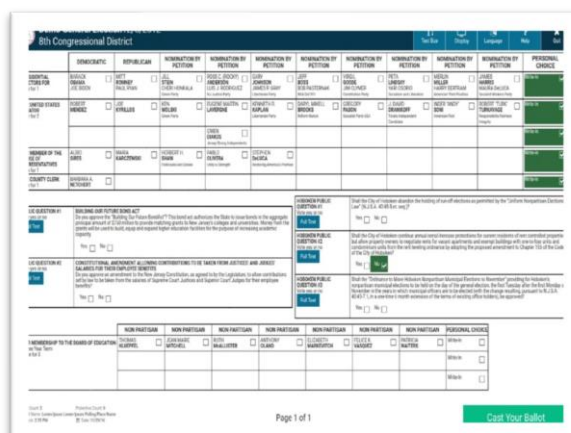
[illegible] General Election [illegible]
8th Congressional District

Text Size
Display
Language
Help
Quit

| | DEMOCRATIC | REPUBLICAN | NOMINATION BY PETITION | NOMINATION BY PETITION | NOMINATION BY PETITION | NOMINATION BY PETITION | NOMINATION BY PETITION | NOMINATION BY PETITION | NOMINATION BY PETITION | NOMINATION BY PETITION | PERSONAL CHOICE |
|---|---|---|---|---|---|---|---|---|---|---|---|
| ELECTORS FOR | BARACK OBAMA JOE BIDEN | MITT ROMNEY PAUL RYAN | JILL STEIN CHERI HONKALA | ROSS C. (ROCKY) ANDERSON LUIS J. RODRIGUEZ | GARY JOHNSON JAMES P. GRAY | JEFF BOSS BOB PASTERNAK | VIRGIL GOODE JIM CLYMER | PETA LINDSAY YARI OSORIO | MERLIN MILLER HARRY BERTRAM | JAMES HARRIS MAURA DeLUCA | Write-In |
| UNITED STATES SENATE | ROBERT MENENDEZ | JOE KYRILLOS | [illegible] | EUGENE MARTIN LaVERGNE | KENNETH R. KAPLAN | DARYL MIKELL BROOKS | GREGORY PASON | J. DAVID DRANIKOFF | INDER "ANDY" SONI | ROBERT "TURK" TURKAVAGE | Write-In |
| | | | | | ERNEST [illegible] | | | | | | |
| MEMBER OF THE HOUSE OF REPRESENTATIVES | ALBIO SIRES | MARIA KARCZEWSKI | HERBERT H. SHAW | PABLO OLIVERA | STEPHEN DeLUCA | | | | | | Write-In |
| COUNTY CLERK | BARBARA A. NETCHERT | | | | | | | | | | Write-In |

LOC QUESTION #1
BUILDING OUR FUTURE BOND ACT
Do you approve the "Building Our Future Bond Act"? This bond act authorizes the State to issue bonds in the aggregate principal amount of $750 million to provide matching grants to New Jersey's colleges and universities. Money from the grants will be used to build, equip and expand higher education facilities for the purpose of increasing academic capacity.
Full Text
Yes No

LOC QUESTION #2
CONSTITUTIONAL AMENDMENT ALLOWING CONTRIBUTIONS TO BE TAKEN FROM JUSTICES' AND JUDGES' SALARIES FOR THEIR EMPLOYEE BENEFITS
Do you approve an amendment to the New Jersey Constitution, as agreed to by the Legislature, to allow contributions set by law to be taken from the salaries of Supreme Court Justices and Superior Court Judges for their employee benefits?
Full Text
Yes No

HOBOKEN PUBLIC QUESTION #1
Full Text
Shall the City of Hoboken abandon the holding of run-off elections as permitted by the "Uniform Nonpartisan Elections Law" (N.J.S.A. 40:45-5 et. seq.)?
Yes No

HOBOKEN PUBLIC QUESTION #2
Full Text
Shall the City of Hoboken continue annual rental increase protections for current residents of rent controlled properties but allow property owners to negotiate rents for vacant apartments and exempt buildings with one-to-four units and condominium units from the rent leveling ordinance by adopting the proposed amendment to Chapter 155 of the Code of the City of Hoboken?
Yes No

HOBOKEN PUBLIC QUESTION #3
Full Text
Shall the "Ordinance to Move Hoboken Nonpartisan Municipal Elections to November" providing for Hoboken's nonpartisan municipal elections to be held on the day of the general election, the first Tuesday after the first Monday in November in the same year in which municipal officers are to be elected with the change resulting, pursuant to N.J.S.A. 40:45-7.1, in a one-time 6 month extension of the terms of existing office holders, be approved?
Yes No

| | NON PARTISAN | NON PARTISAN | NON PARTISAN | NON PARTISAN | NON PARTISAN | NON PARTISAN | NON PARTISAN | PERSONAL CHOICE |
|---|---|---|---|---|---|---|---|---|
| MEMBERSHIP TO THE BOARD OF EDUCATION | THOMAS KLUEPFEL | JEAN MARIE MITCHELL | RUTH McALLISTER | ANTHONY CLAXO | ELIZABETH MARKEVITCH | FELICE K. VAZQUEZ | PATRICIA WAITERS | Write-In |
| | | | | | | | | Write-In |
| | | | | | | | | Write-In |

Page 1 of 1

Cast Your Ballot